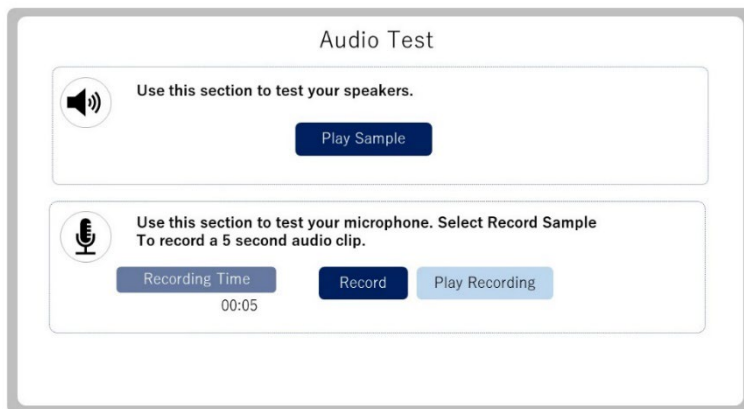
Audio Test

Use this section to test your speakers.

Play Sample

Use this section to test your microphone. Select Record Sample To record a 5 second audio clip.

Recording Time

00:05

Record

Play Recording